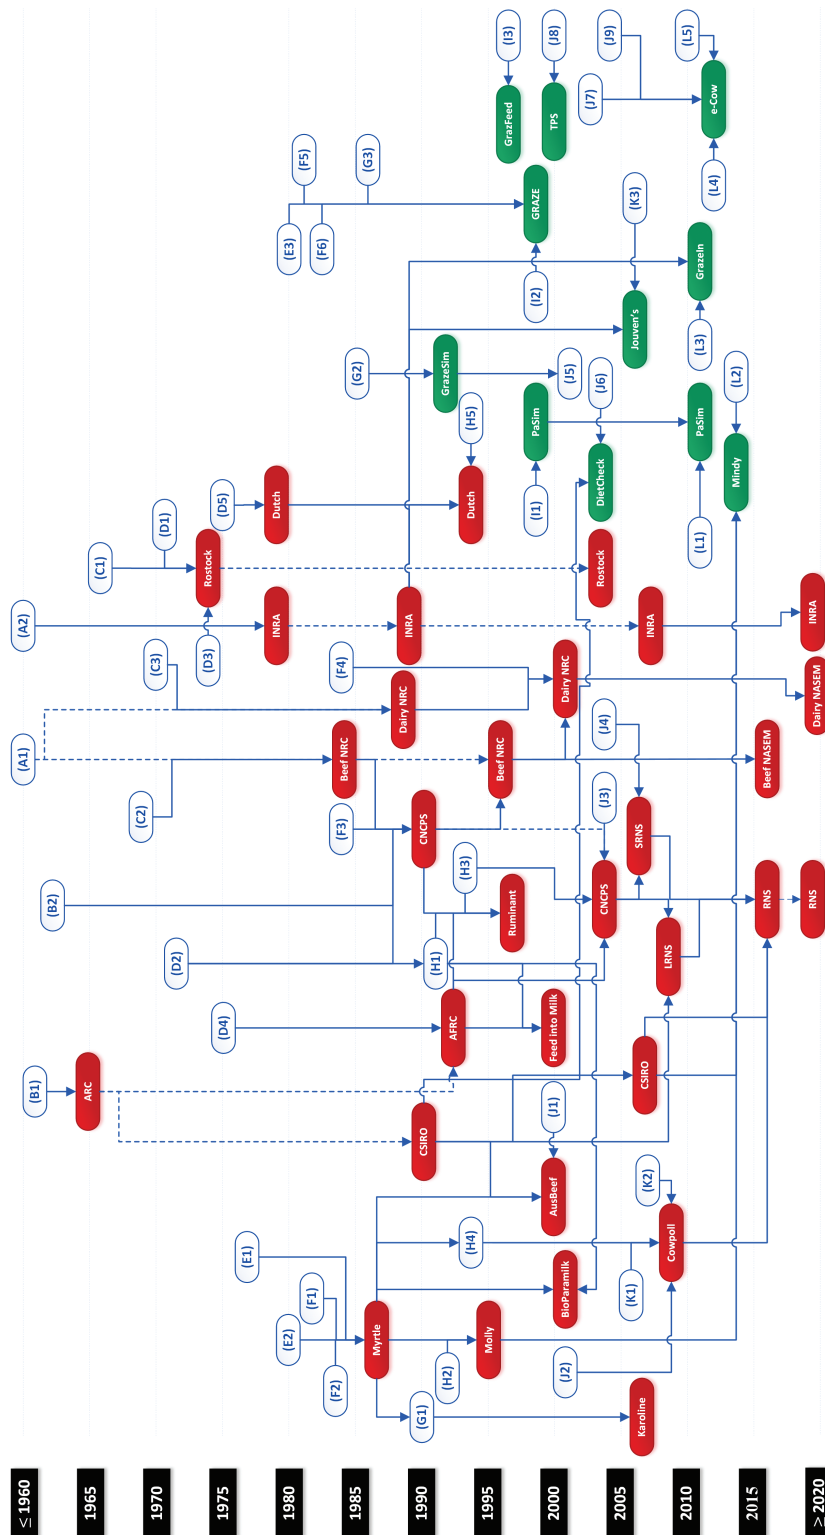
≤1960
1965
1970
1975
1980
1985
1990
1995
2000
2005
2010
2015
≥2020

(A1)
(A2)
(B1)
ARC
(B2)
(C1)
(D1)
Rostock
(D3)
(D5)
Dutch
(C3)
INRA
(C2)
Beef NRC
(D2)
(D4)
(E1)
(F1)
(E2)
(F2)
Myrtle
(G1)
(H2)
Molly
(H4)
(H1)
CSIRO
AFRC
(F3)
CNCPS
(H3)
Ruminant
Feed into Milk
(J1)
AusBeef
BioParamilk
(K1)
(J2)
Karoline
(K2)
Cowpoll
CSIRO
LRNS
(F4)
Dairy NRC
INRA
Beef NRC
(J3)
CNCPS
SRNS
(J4)
Dairy NRC
RNS
RNS
Beef NASEM
Dairy NASEM
INRA
INRA
Rostock
(G2)
GrazeSim
(H5)
Dutch
(I1)
PaSim
(J6)
DietCheck
(J5)
(L1)
PaSim
(L2)
Mindy
(E3)
(F5)
(F6)
(G3)
GRAZE
(I2)
Jouven's
(K3)
GrazeIn
(L3)
(I3)
GrazFeed
(J8)
TPS
(J7)
(J9)
(L5)
e-Cow
(L4)